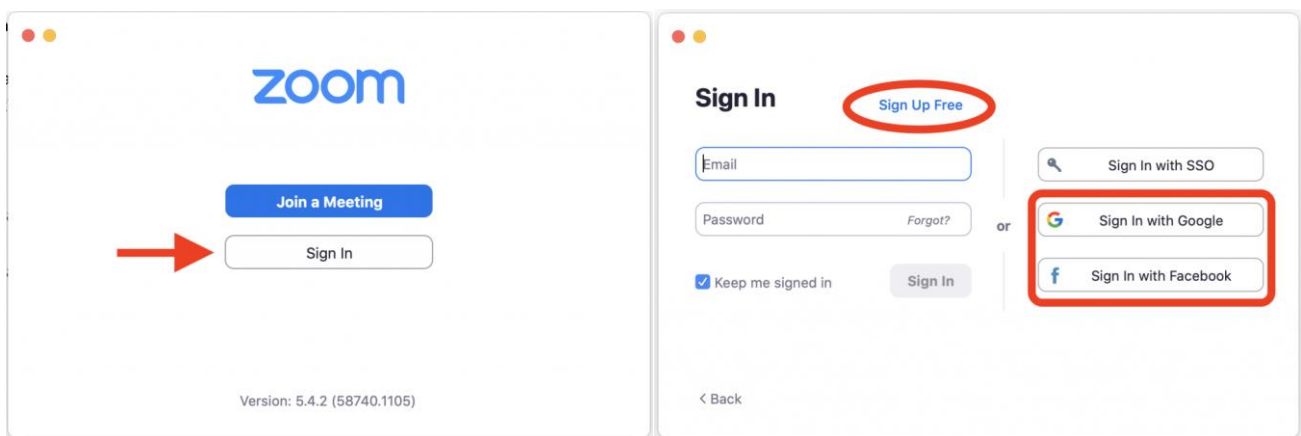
zoom

Join a Meeting

Sign In

Version: 5.4.2 (58740.1105)

Sign In

Sign Up Free

Email

Password

Forgot?

Keep me signed in

Sign In

or

Sign In with SSO

Sign In with Google

Sign In with Facebook

< Back